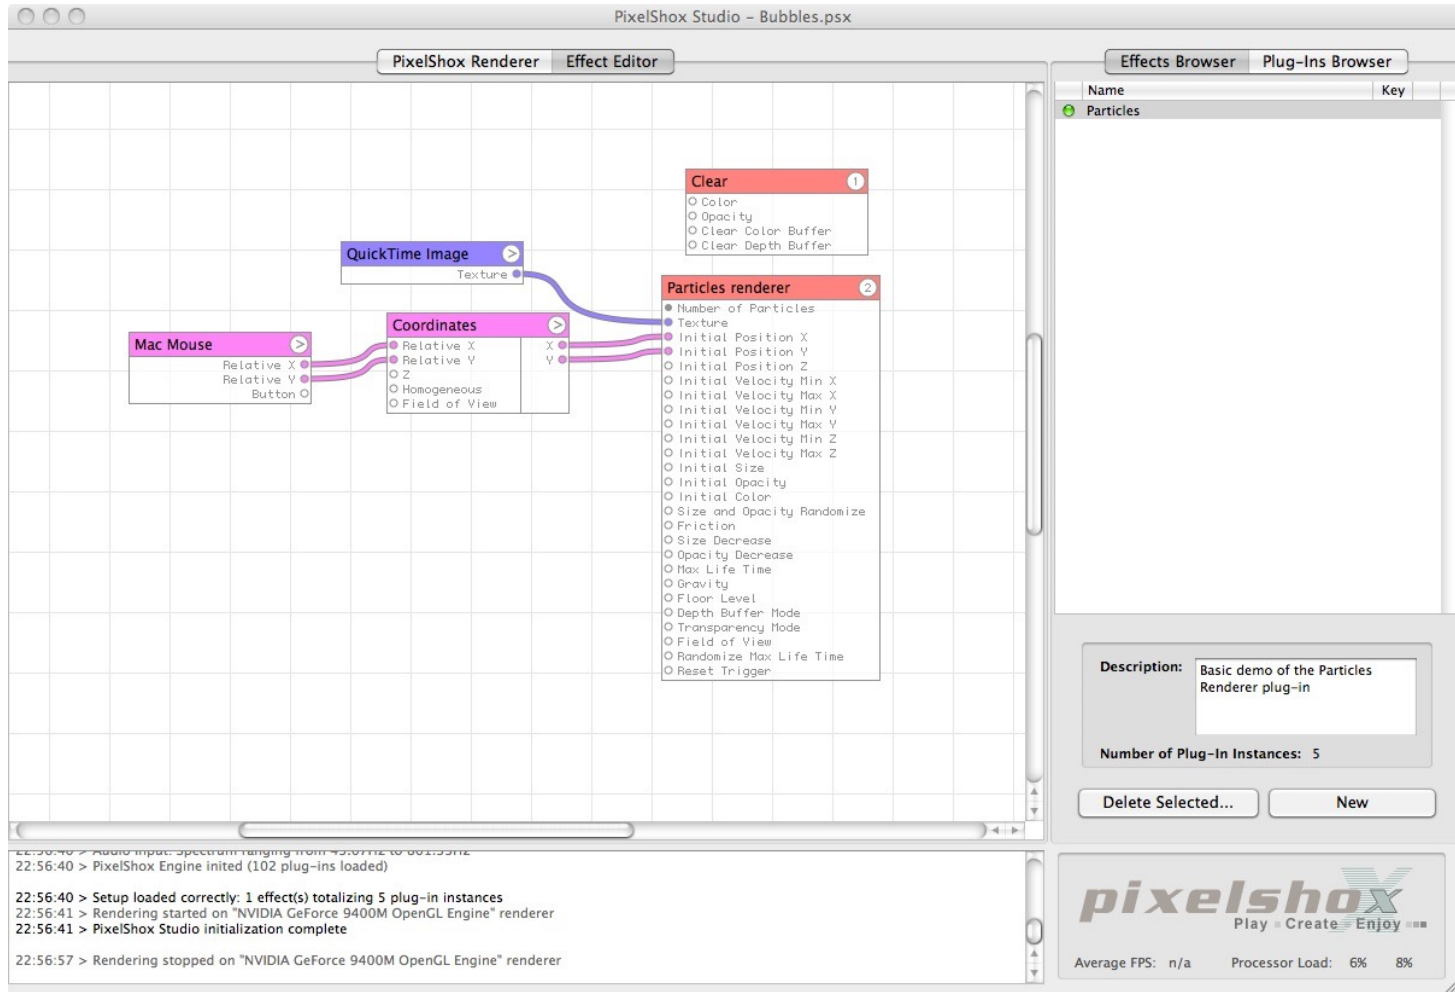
PixelShox Studio – Bubbles.psx

PixelShox Renderer | Effect Editor

Effects Browser | Plug-Ins Browser

| Name | Key |
|---|---|
| Particles | |

Clear
1
Color
Opacity
Clear Color Buffer
Clear Depth Buffer

QuickTime Image
Texture

Particles renderer
2
Number of Particles
Texture
Initial Position X
Initial Position Y
Initial Position Z
Initial Velocity Min X
Initial Velocity Max X
Initial Velocity Min Y
Initial Velocity Max Y
Initial Velocity Min Z
Initial Velocity Max Z
Initial Size
Initial Opacity
Initial Color
Size and Opacity Randomize
Friction
Size Decrease
Opacity Decrease
Max Life Time
Gravity
Floor Level
Depth Buffer Mode
Transparency Mode
Field of View
Randomize Max Life Time
Reset Trigger

Mac Mouse
Relative X
Relative Y
Button

Coordinates
Relative X
Relative Y
Z
Homogeneous
Field of View
X
Y

Description: Basic demo of the Particles Renderer plug-in

Number of Plug-In Instances: 5

Delete Selected... New

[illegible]
22:56:40 > PixelShox Engine inited (102 plug-ins loaded)

22:56:40 > Setup loaded correctly: 1 effect(s) totalizing 5 plug-in instances
22:56:41 > Rendering started on "NVIDIA GeForce 9400M OpenGL Engine" renderer
22:56:41 > PixelShox Studio initialization complete

22:56:57 > Rendering stopped on "NVIDIA GeForce 9400M OpenGL Engine" renderer

pixelshox
Play Create Enjoy

Average FPS: n/a Processor Load: 6% 8%